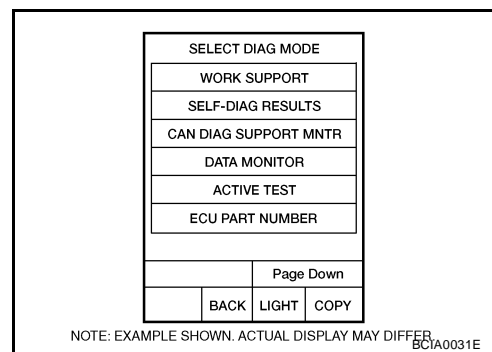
SELECT DIAG MODE

WORK SUPPORT

SELF-DIAG RESULTS

CAN DIAG SUPPORT MNTR

DATA MONITOR

ACTIVE TEST

ECU PART NUMBER

Page Down

BACK LIGHT COPY

NOTE: EXAMPLE SHOWN. ACTUAL DISPLAY MAY DIFFER.

BCIA0031E